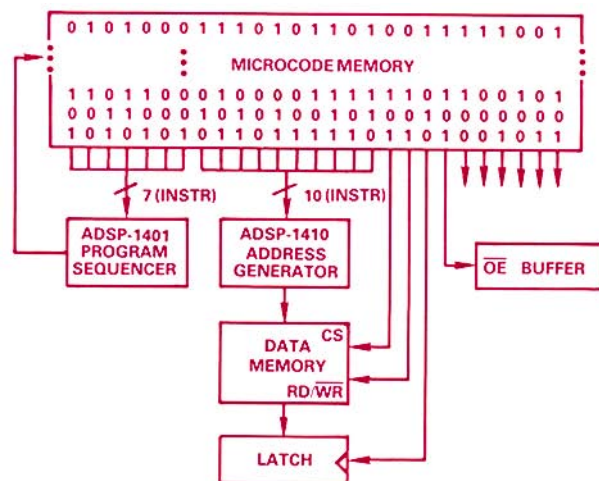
0 1 0 1 0 0 0 1 1 1 0 1 0 1 1 0 1 0 0 1 1 1 1 1 1 0 0 1

MICROCODE MEMORY

1 1 0 1 1 0 0 0 1 0 0 0 0 1 1 1 1 1 1 0 1 1 0 0 1 0 1
0 0 1 1 0 0 0 1 0 1 0 1 0 0 1 0 1 0 0 1 0 0 0 0 0 0 0
1 0 1 0 1 0 1 0 1 0 1 1 1 1 1 0 1 1 0 1 0 0 1 0 1 1

7 (INSTR)

10 (INSTR)

ADSP-1401 PROGRAM SEQUENCER

ADSP-1410 ADDRESS GENERATOR

$\overline{OE}$ BUFFER

DATA MEMORY

CS

RD/$\overline{WR}$

LATCH